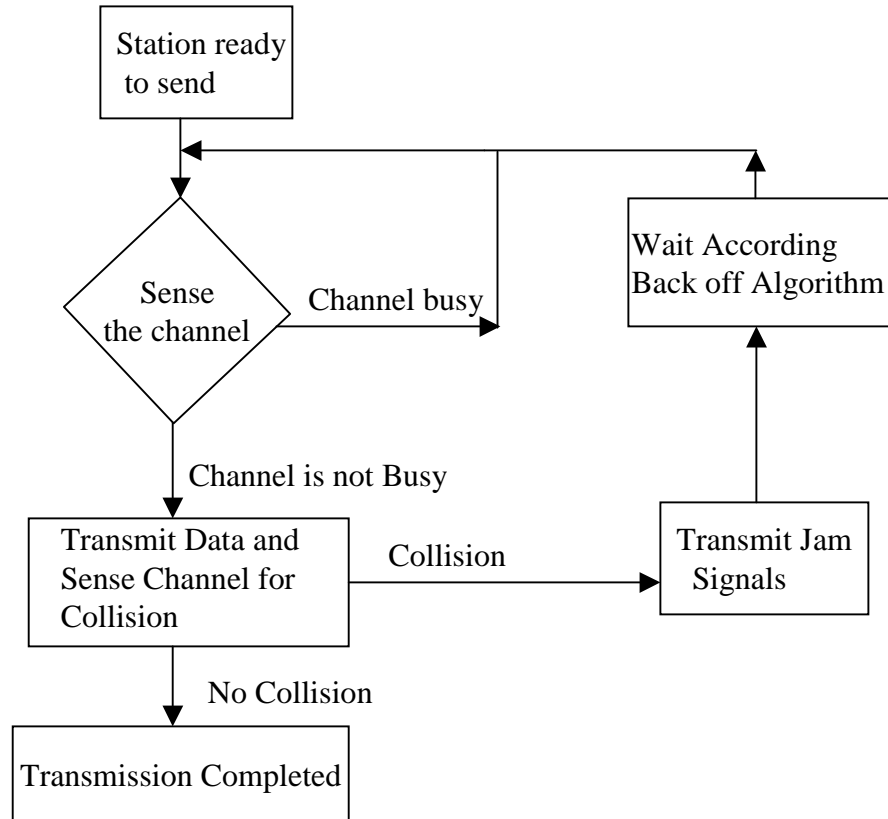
Station ready to send

Sense the channel

Channel busy

Wait According Back off Algorithm

Channel is not Busy

Transmit Data and Sense Channel for Collision

Collision

Transmit Jam Signals

No Collision

Transmission Completed